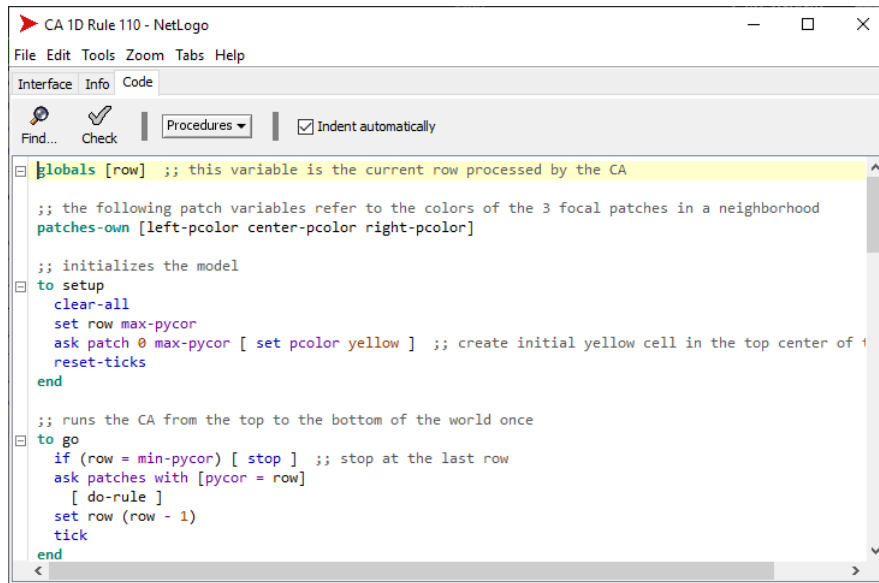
CA 1D Rule 110 - NetLogo

File Edit Tools Zoom Tabs Help

Interface Info Code

Find... Check Procedures Indent automatically

globals [row] ;; this variable is the current row processed by the CA

;; the following patch variables refer to the colors of the 3 focal patches in a neighborhood
patches-own [left-pcolor center-pcolor right-pcolor]

;; initializes the model
to setup
  clear-all
  set row max-pycor
  ask patch 0 max-pycor [ set pcolor yellow ] ;; create initial yellow cell in the top center of t
  reset-ticks
end

;; runs the CA from the top to the bottom of the world once
to go
  if (row = min-pycor) [ stop ] ;; stop at the last row
  ask patches with [pycor = row]
    [ do-rule ]
  set row (row - 1)
  tick
end